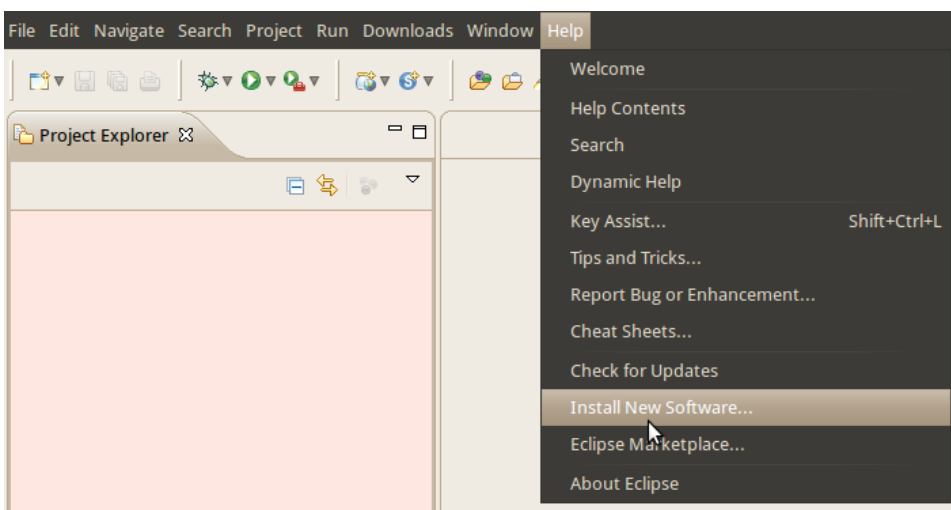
File Edit Navigate Search Project Run Downloads Window Help

Project Explorer

Welcome
Help Contents
Search
Dynamic Help
Key Assist... Shift+Ctrl+L
Tips and Tricks...
Report Bug or Enhancement...
Cheat Sheets...
Check for Updates
Install New Software...
Eclipse Marketplace...
About Eclipse